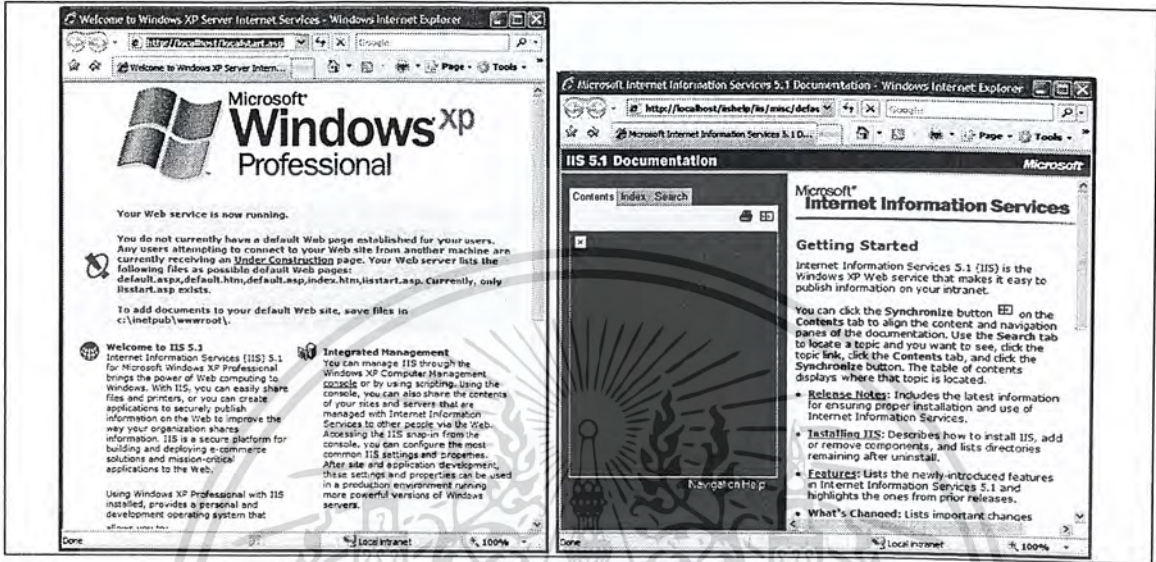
Welcome to Windows XP Server Internet Services - Windows Internet Explorer

http://localhost/localstart.asp

Google

Welcome to Windows XP Server Intern...

Page · Tools ·

Microsoft Windows xp Professional

Your Web service is now running.

You do not currently have a default Web page established for your users. Any users attempting to connect to your Web site from another machine are currently receiving an Under Construction page. Your Web server lists the following files as possible default Web pages: default.aspx,default.htm,default.asp,index.htm,iisstart.asp. Currently, only iisstart.asp exists.

To add documents to your default Web site, save files in c:\inetpub\wwwroot\.

Welcome to IIS 5.1
Internet Information Services (IIS) 5.1 for Microsoft Windows XP Professional brings the power of Web computing to Windows. With IIS, you can easily share files and printers, or you can create applications to securely publish information on the Web to improve the way your organization shares information. IIS is a secure platform for building and deploying e-commerce solutions and mission-critical applications to the Web.

Using Windows XP Professional with IIS installed, provides a personal and development operating system that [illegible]

Integrated Management
You can manage IIS through the Windows XP Computer Management console or by using scripting. Using the console, you can also share the contents of your sites and servers that are managed with Internet Information Services to other people via the Web. Accessing the IIS snap-in from the console, you can configure the most common IIS settings and properties. After site and application development, these settings and properties can be used in a production environment running more powerful versions of Windows servers.

Done

Local intranet

100%

Microsoft Internet Information Services 5.1 Documentation - Windows Internet Explorer

http://localhost/iishelp/iis/misc/defau

Google

Microsoft Internet Information Services 5.1 D...

Page · Tools ·

IIS 5.1 Documentation

Microsoft

Contents Index Search

Navigation Help

Microsoft® Internet Information Services

Getting Started

Internet Information Services 5.1 (IIS) is the Windows XP Web service that makes it easy to publish information on your intranet.

You can click the Synchronize button on the Contents tab to align the content and navigation panes of the documentation. Use the Search tab to locate a topic and you want to see, click the topic link, click the Contents tab, and click the Synchronize button. The table of contents displays where that topic is located.

• Release Notes: Includes the latest information for ensuring proper installation and use of Internet Information Services.

• Installing IIS: Describes how to install IIS, add or remove components, and lists directories remaining after uninstall.

• Features: Lists the newly-introduced features in Internet Information Services 5.1 and highlights the ones from prior releases.

• What's Changed: Lists important changes

Done

Local intranet

100%